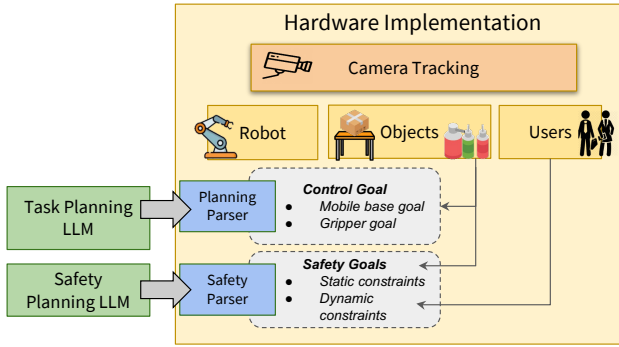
Hardware Implementation

Camera Tracking

Robot

Objects

Users

Task Planning LLM

Planning Parser

Control Goal
- Mobile base goal
- Gripper goal

Safety Planning LLM

Safety Parser

Safety Goals
- Static constraints
- Dynamic constraints